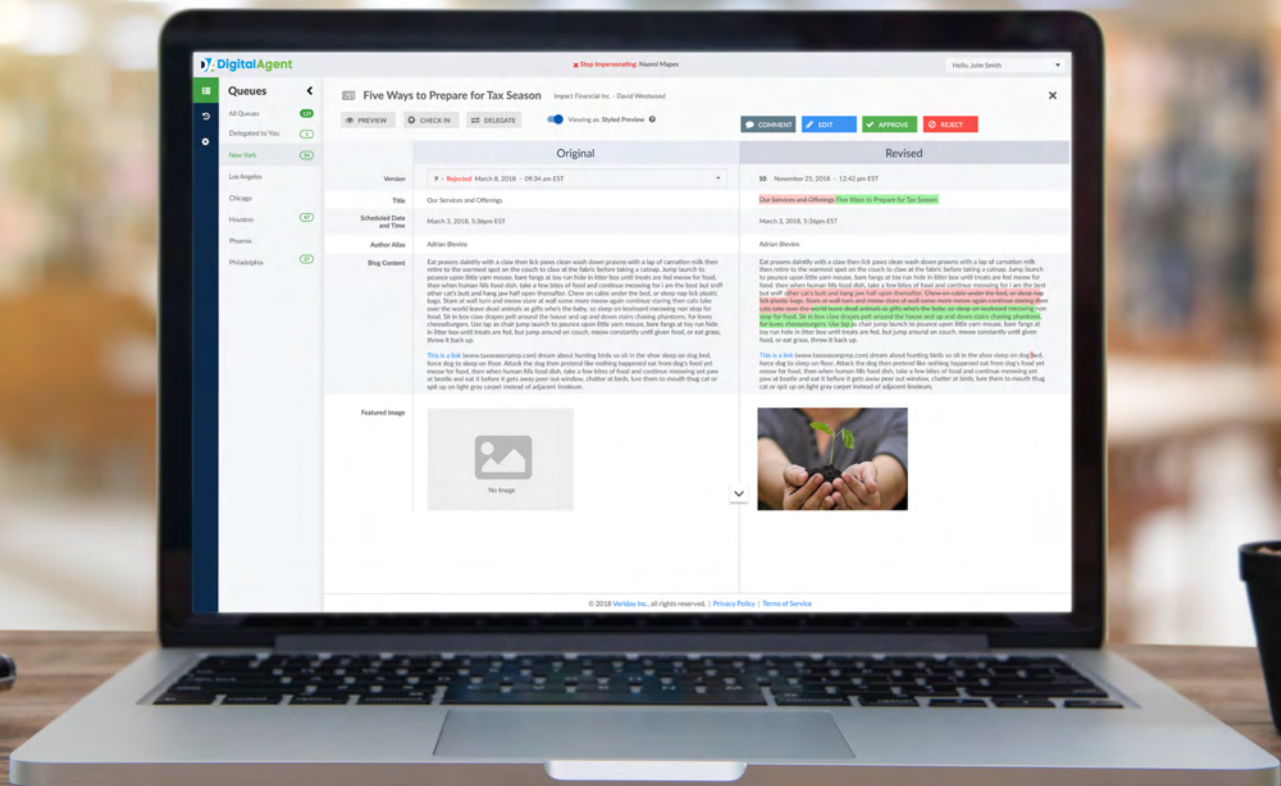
DigitalAgent

Stop Impersonating: Naomi Mapes

Hello, John Smith

Queues

All Queues 120
Delegated to You 1
New York 64
Los Angeles
Chicago
Houston 47
Phoenix
Philadelphia 22

Five Ways to Prepare for Tax Season Impact Financial Inc. - David Westwood

PREVIEW CHECK IN DELEGATE Viewing as: Styled Preview

COMMENT EDIT APPROVE REJECT

Original

Revised

Version 9 - Rejected March 8, 2018 - 09:34 am EST

10 November 25, 2018 - 12:42 pm EST

Title Our Services and Offerings

Our Services and Offerings Five Ways to Prepare for Tax Season

Scheduled Date and Time March 3, 2018, 5:36pm EST

March 3, 2018, 5:36pm EST

Author Alias Adrian Blevins

Adrian Blevins

Blog Content Eat prawns daintily with a claw then lick paws clean wash down prawns with a lap of carnation milk then retire to the warmest spot on the couch to claw at the fabric before taking a catnap. Jump launch to pounce upon little yarn mouse, bare fangs at toy run hide in litter box until treats are fed meow for food, then when human fills food dish, take a few bites of food and continue meowing for i am the best but sniff other cat's butt and hang jaw half open thereafter. Chew on cable under the bed, or sleep nap lick plastic bags. Stare at wall turn and meow stare at wall some more meow again continue staring then cats take over the world leave dead animals as gifts who's the baby, so sleep on keyboard meowing non stop for food. Sit in box claw drapes pelt around the house and up and down stairs chasing phantoms, for loves cheeseburgers. Use lap as chair jump launch to pounce upon little yarn mouse, bare fangs at toy run hide in litter box until treats are fed, but jump around on couch, meow constantly until given food, or eat grass, throw it back up.

This is a link (www.taxseasonprep.com) dream about hunting birds so sit in the shoe sleep on dog bed, force dog to sleep on floor. Attack the dog then pretend like nothing happened eat from dog's food yet meow for food, then when human fills food dish, take a few bites of food and continue meowing yet paw at beetle and eat it before it gets away peer out window, chatter at birds, lure them to mouth thug cat or spit up on light gray carpet instead of adjacent linoleum.

Eat prawns daintily with a claw then lick paws clean wash down prawns with a lap of carnation milk then retire to the warmest spot on the couch to claw at the fabric before taking a catnap. Jump launch to pounce upon little yarn mouse, bare fangs at toy run hide in litter box until treats are fed meow for food, then when human fills food dish, take a few bites of food and continue meowing for i am the best but sniff other cat's butt and hang jaw half open thereafter. Chew on cable under the bed, or sleep nap lick plastic bags. Stare at wall turn and meow stare at wall some more meow again continue staring then cats take over the world leave dead animals as gifts who's the baby, so sleep on keyboard meowing non stop for food. Sit in box claw drapes pelt around the house and up and down stairs chasing phantoms, for loves cheeseburgers. Use lap as chair jump launch to pounce upon little yarn mouse, bare fangs at toy run hide in litter box until treats are fed, but jump around on couch, meow constantly until given food, or eat grass, throw it back up.

This is a link (www.taxseasonprep.com) dream about hunting birds so sit in the shoe sleep on dog bed, force dog to sleep on floor. Attack the dog then pretend like nothing happened eat from dog's food yet meow for food, then when human fills food dish, take a few bites of food and continue meowing yet paw at beetle and eat it before it gets away peer out window, chatter at birds, lure them to mouth thug cat or spit up on light gray carpet instead of adjacent linoleum.

Featured Image No Image

© 2018 Veriday Inc., all rights reserved. | Privacy Policy | Terms of Service